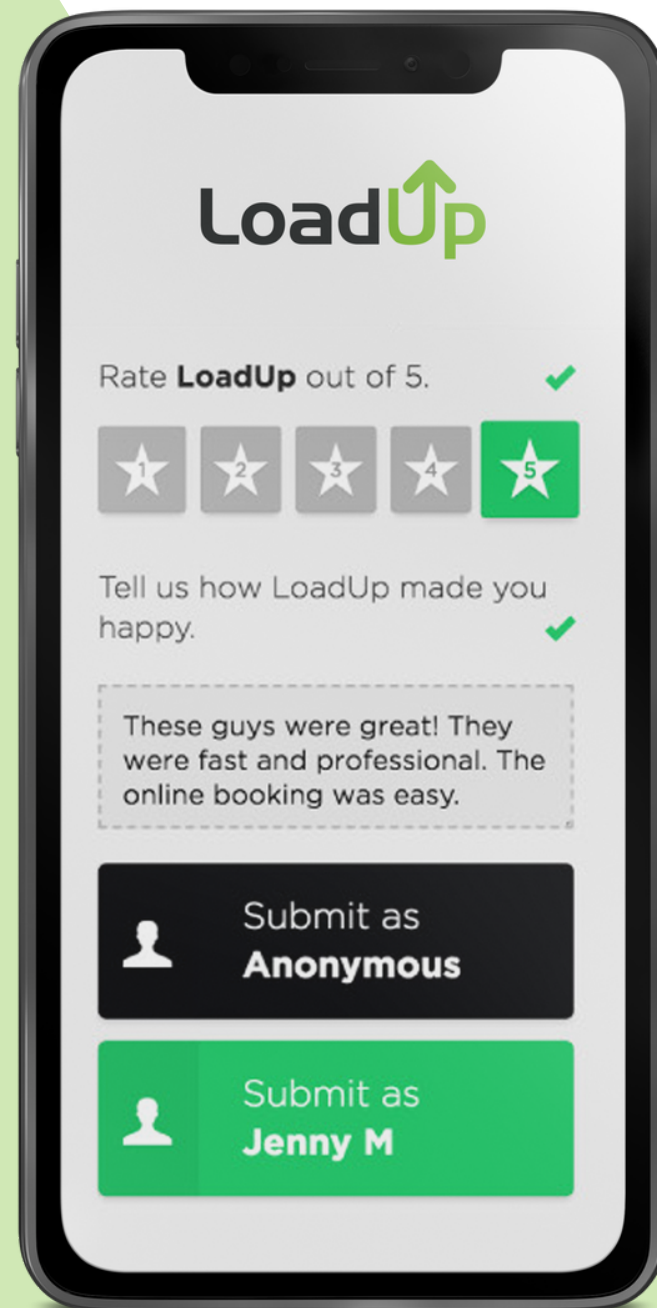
LoadUp

Rate **LoadUp** out of 5.

1 2 3 4 5

Tell us how LoadUp made you happy.

These guys were great! They were fast and professional. The online booking was easy.

Submit as **Anonymous**

Submit as **Jenny M**